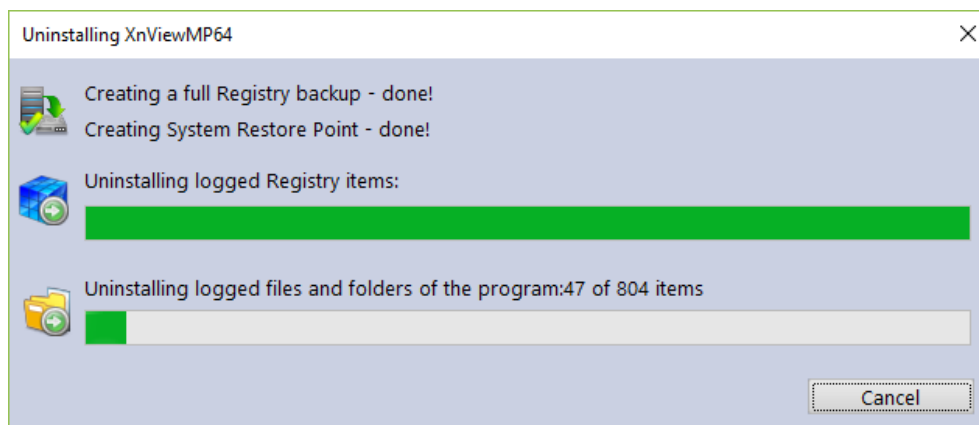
Uninstalling XnViewMP64

Creating a full Registry backup - done!

Creating System Restore Point - done!

Uninstalling logged Registry items:

Uninstalling logged files and folders of the program:47 of 804 items

Cancel